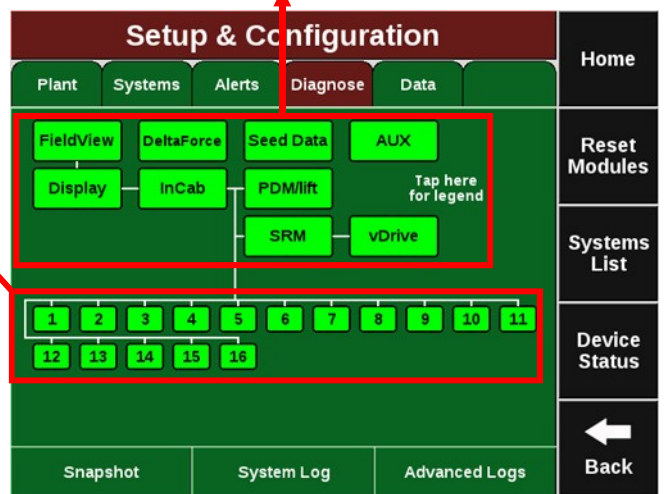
Setup & Configuration

Plant | Systems | Alerts | Diagnose | Data

FieldView DeltaForce Seed Data AUX

Display InCab PDM/lift

Tap here for legend

SRM vDrive

1 2 3 4 5 6 7 8 9 10 11

12 13 14 15 16

Snapshot | System Log | Advanced Logs

Home

Reset Modules

Systems List

Device Status

Back